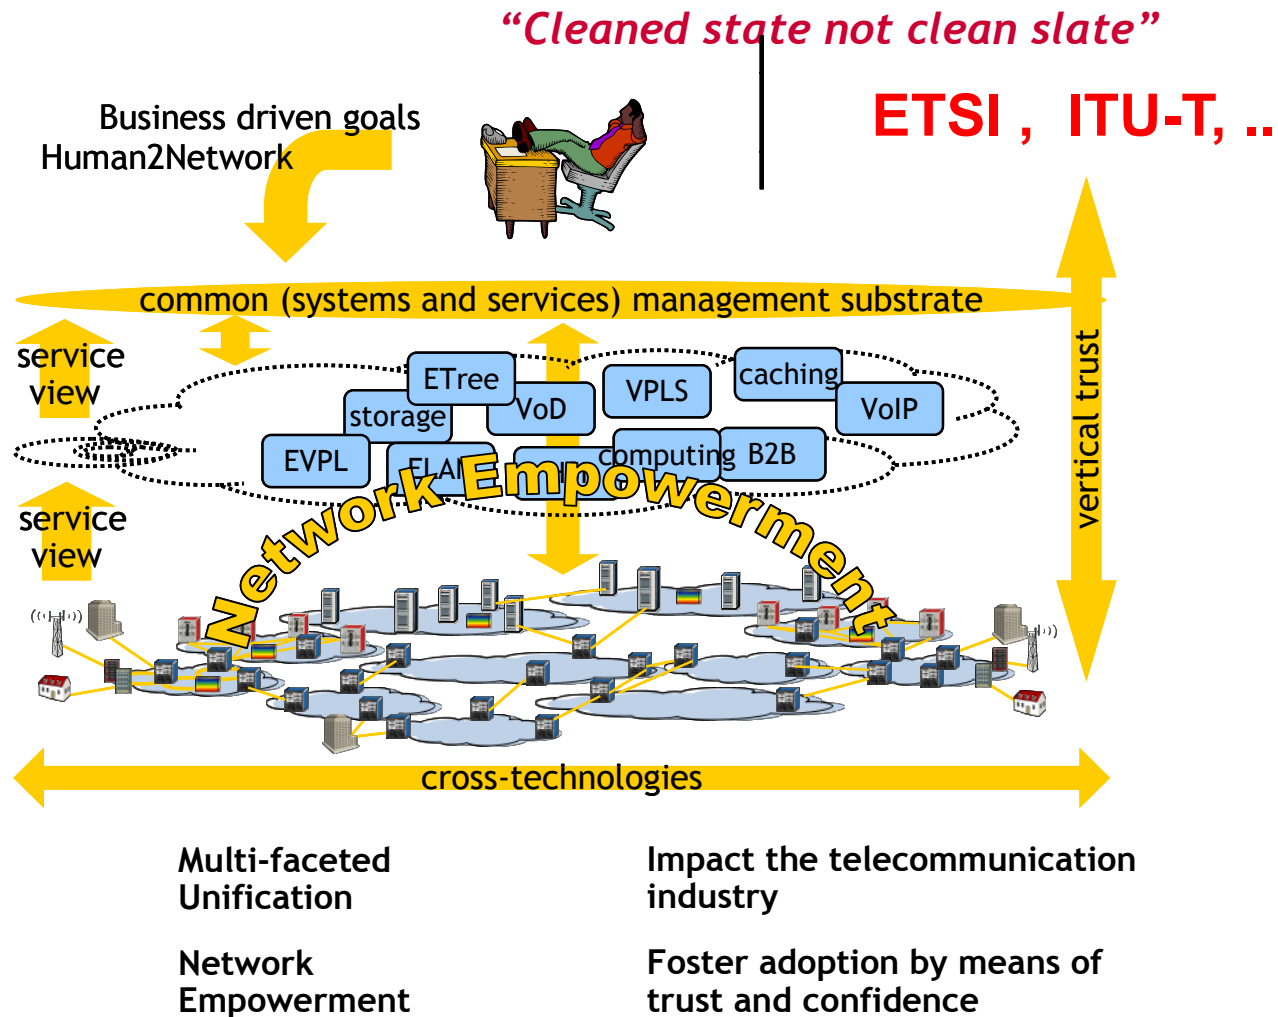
“Cleaned state not clean slate”

ETSI , ITU-T, ..

Business driven goals
Human2Network

common (systems and services) management substrate

service view

service view

ETree

storage

VoD

VPLS

caching

VoIP

EVPL

ELA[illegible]

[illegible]

computing

B2B

Network Empowerment

vertical trust

cross-technologies

Multi-faceted Unification

Impact the telecommunication industry

Network Empowerment

Foster adoption by means of trust and confidence